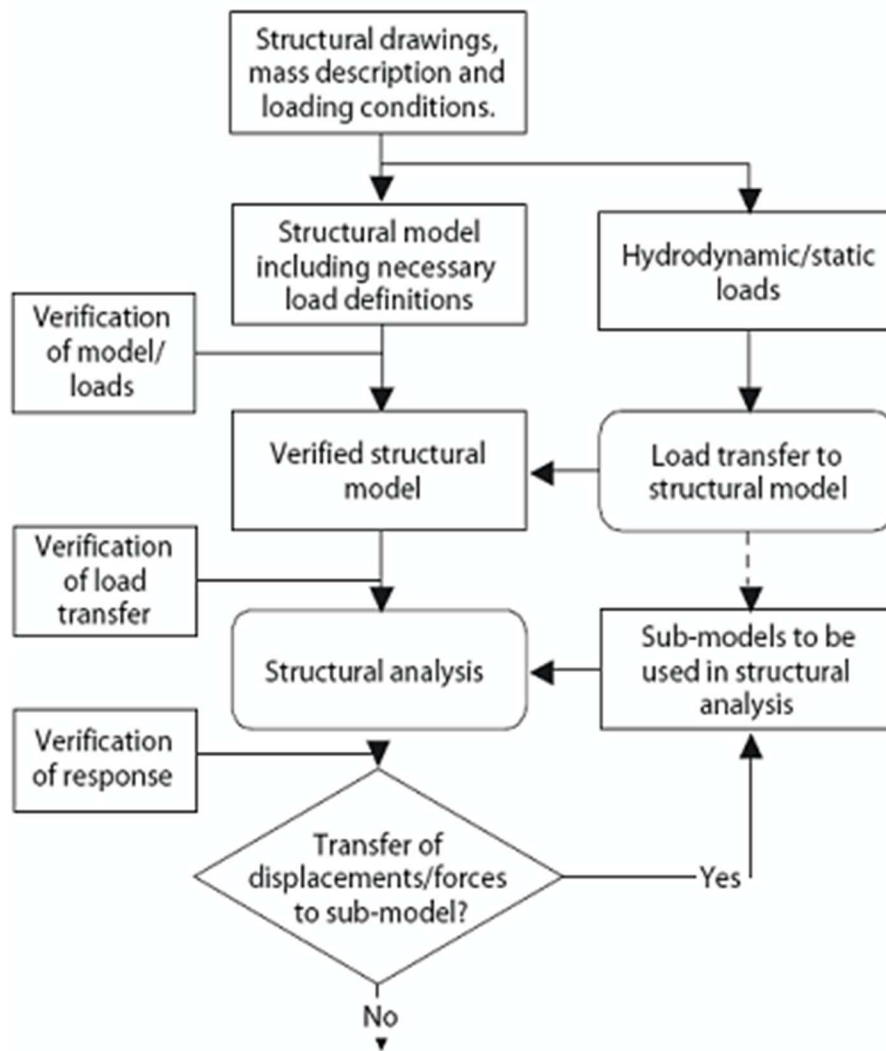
Structural drawings, mass description and loading conditions.

Structural model including necessary load definitions

Hydrodynamic/static loads

Verification of model/ loads

Verified structural model

Load transfer to structural model

Verification of load transfer

Structural analysis

Sub-models to be used in structural analysis

Verification of response

Transfer of displacements/forces to sub-model?

Yes

No